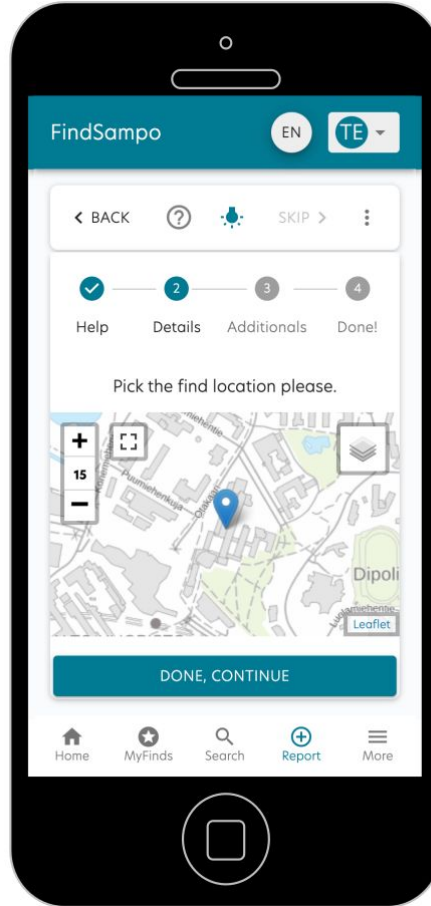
FindSampo

EN

TE

< BACK

?

SKIP >

2

3

4

Help

Details

Additionals

Done!

Pick the find location please.

+

15

−

Puumiehenkuja

Otakaari

Dipoli

Leaflet

DONE, CONTINUE

Home

MyFinds

Search

Report

More